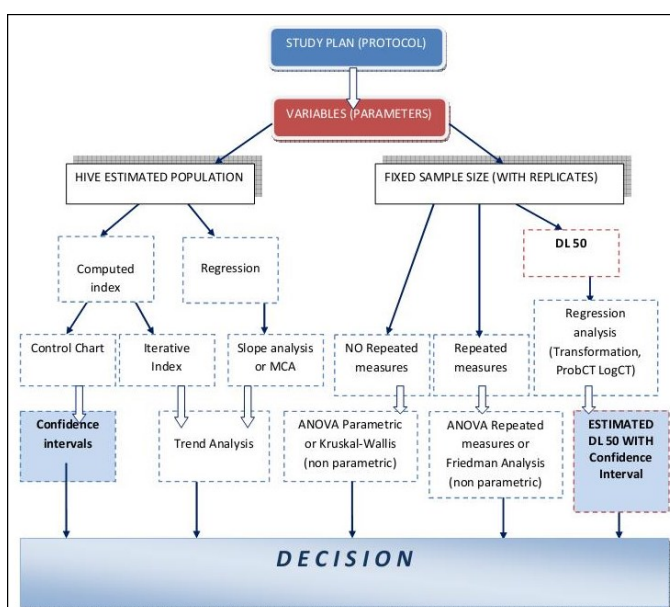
STUDY PLAN (PROTOCOL)

VARIABLES (PARAMETERS)

HIVE ESTIMATED POPULATION

FIXED SAMPLE SIZE (WITH REPLICATES)

Computed index

Regression

DL 50

Control Chart

Iterative Index

Slope analysis or MCA

NO Repeated measures

Repeated measures

Regression analysis (Transformation, ProbCT LogCT)

Confidence intervals

Trend Analysis

ANOVA Parametric or Kruskal-Wallis (non parametric)

ANOVA Repeated measures or Friedman Analysis (non parametric)

ESTIMATED DL 50 WITH Confidence Interval

DECISION